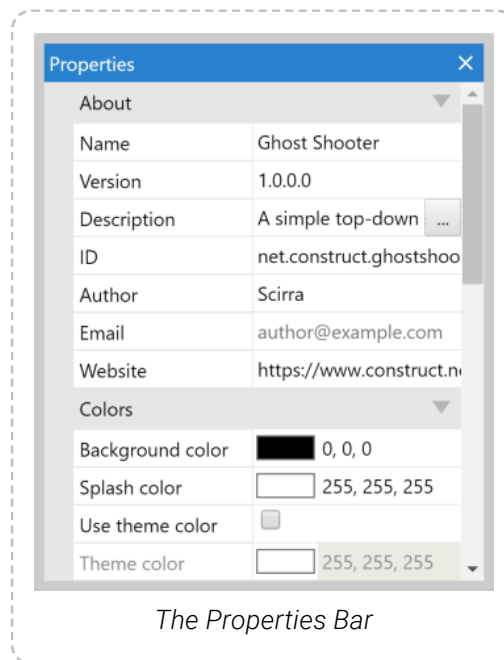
Properties ×

About

| Name | Ghost Shooter |
|---|---|
| Version | 1.0.0.0 |
| Description | A simple top-down ... |
| ID | net.construct.ghostshoo |
| Author | Scirra |
| Email | author@example.com |
| Website | https://www.construct.n |

Colors

| Background color | 0, 0, 0 |
|---|---|
| Splash color | 255, 255, 255 |
| Use theme color | |
| Theme color | 255, 255, 255 |

The Properties Bar